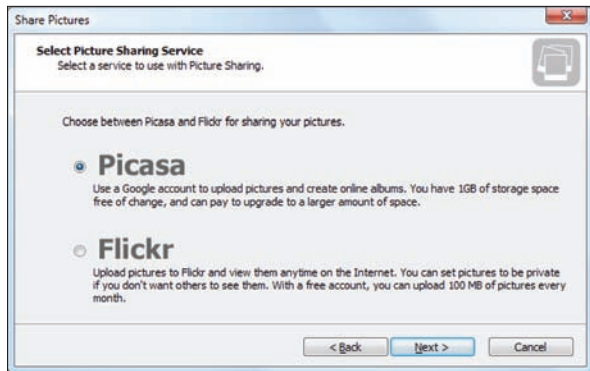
Share Pictures

Select Picture Sharing Service
Select a service to use with Picture Sharing.

Choose between Picasa and Flickr for sharing your pictures.

Picasa
Use a Google account to upload pictures and create online albums. You have 1GB of storage space free of change, and can pay to upgrade to a larger amount of space.

Flickr
Upload pictures to Flickr and view them anytime on the Internet. You can set pictures to be private if you don't want others to see them. With a free account, you can upload 100 MB of pictures every month.

< Back | Next > | Cancel